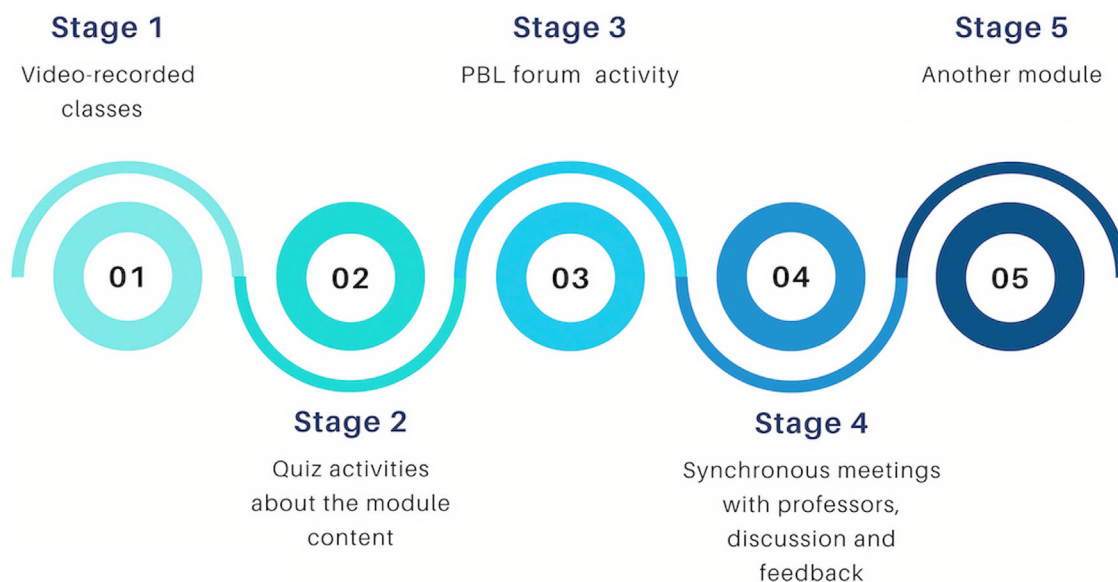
Stage 1
Video-recorded classes

01

Stage 2
Quiz activities about the module content

02

Stage 3
PBL forum activity

03

Stage 4
Synchronous meetings with professors, discussion and feedback

04

Stage 5
Another module

05